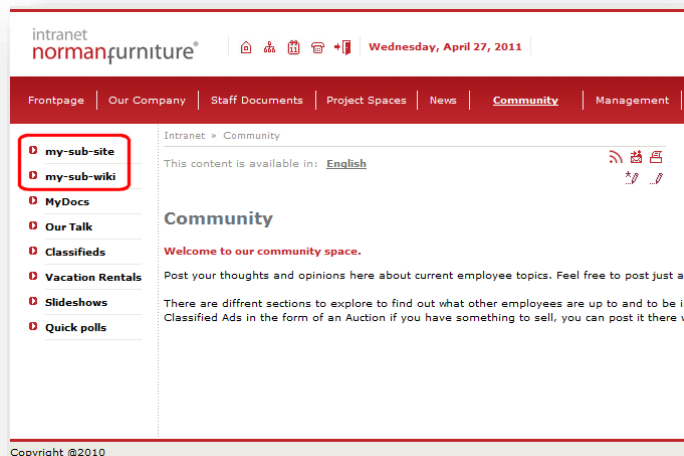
intranet
normanfurniture®

Wednesday, April 27, 2011

Frontpage | Our Company | Staff Documents | Project Spaces | News | Community | Management

my-sub-site
my-sub-wiki
MyDocs
Our Talk
Classifieds
Vacation Rentals
Slideshows
Quick polls

Intranet » Community

This content is available in: English

Community

Welcome to our community space.

Post your thoughts and opinions here about current employee topics. Feel free to post just a

There are diffrent sections to explore to find out what other employees are up to and to be i Classified Ads in the form of an Auction if you have something to sell, you can post it there v

Copyright @2010